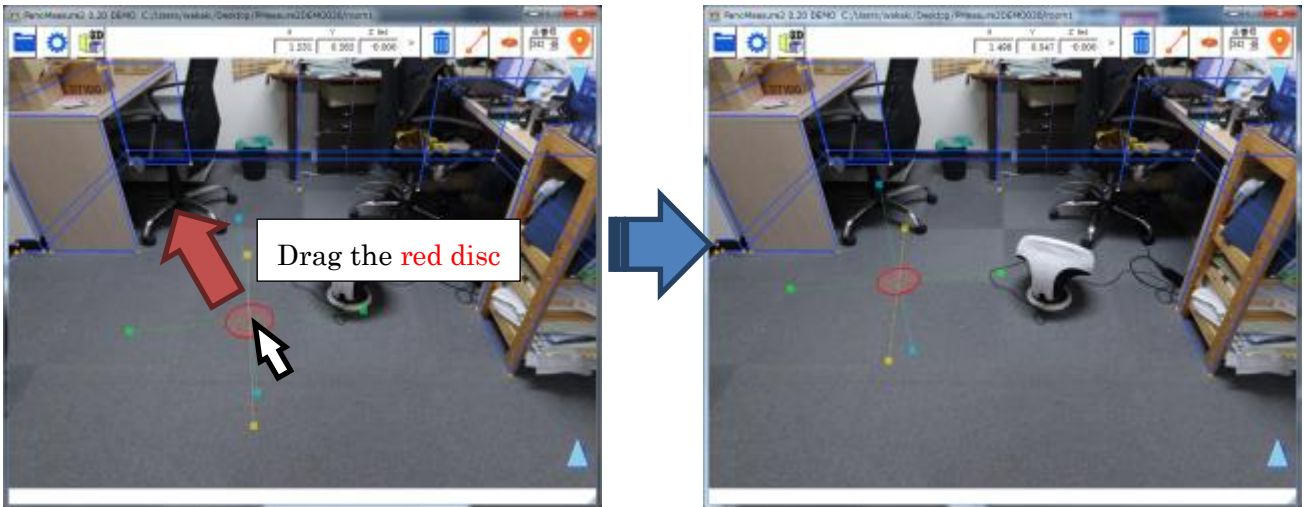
PanoMeasure2 0.20 DEMO C:\Users\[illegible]\Desktop\PMeasure2DEMO026\room1

3D

X 1.331 Y 0.262 Z (m) 0.000

Drag the red disc

PanoMeasure2 0.20 DEMO C:\Users\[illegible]\Desktop\PMeasure2DEMO026\room1

3D

X 1.408 Y 0.547 Z (m) 0.000